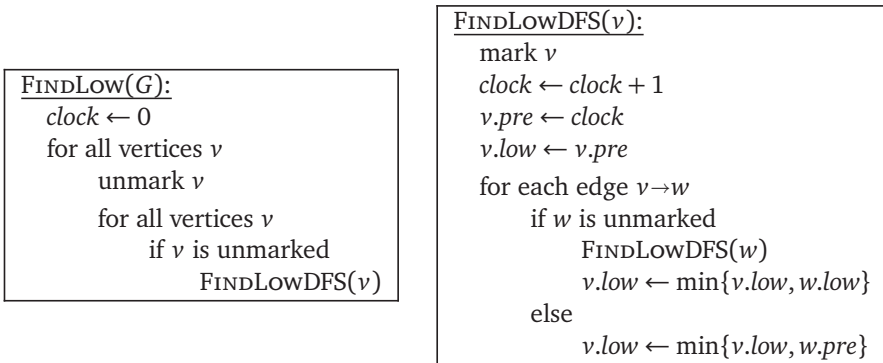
FindLow($G$):
$clock \leftarrow 0$
for all vertices $v$
unmark $v$
for all vertices $v$
if $v$ is unmarked
FindLowDFS($v$)

FindLowDFS($v$):
mark $v$
$clock \leftarrow clock + 1$
$v.pre \leftarrow clock$
$v.low \leftarrow v.pre$
for each edge $v \rightarrow w$
if $w$ is unmarked
FindLowDFS($w$)
$v.low \leftarrow \min\{v.low, w.low\}$
else
$v.low \leftarrow \min\{v.low, w.pre\}$